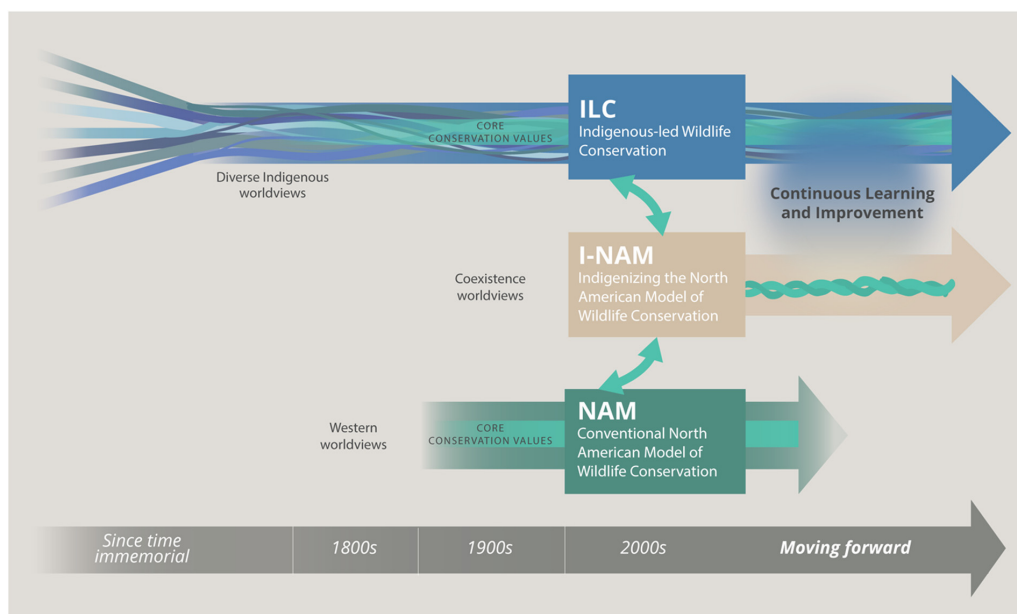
CORE CONSERVATION VALUES

Diverse Indigenous worldviews

ILC
Indigenous-led Wildlife Conservation

Continuous Learning and Improvement

Coexistence worldviews

I-NAM
Indigenizing the North American Model of Wildlife Conservation

Western worldviews

CORE CONSERVATION VALUES

NAM
Conventional North American Model of Wildlife Conservation

Since time immemorial | 1800s | 1900s | 2000s | Moving forward